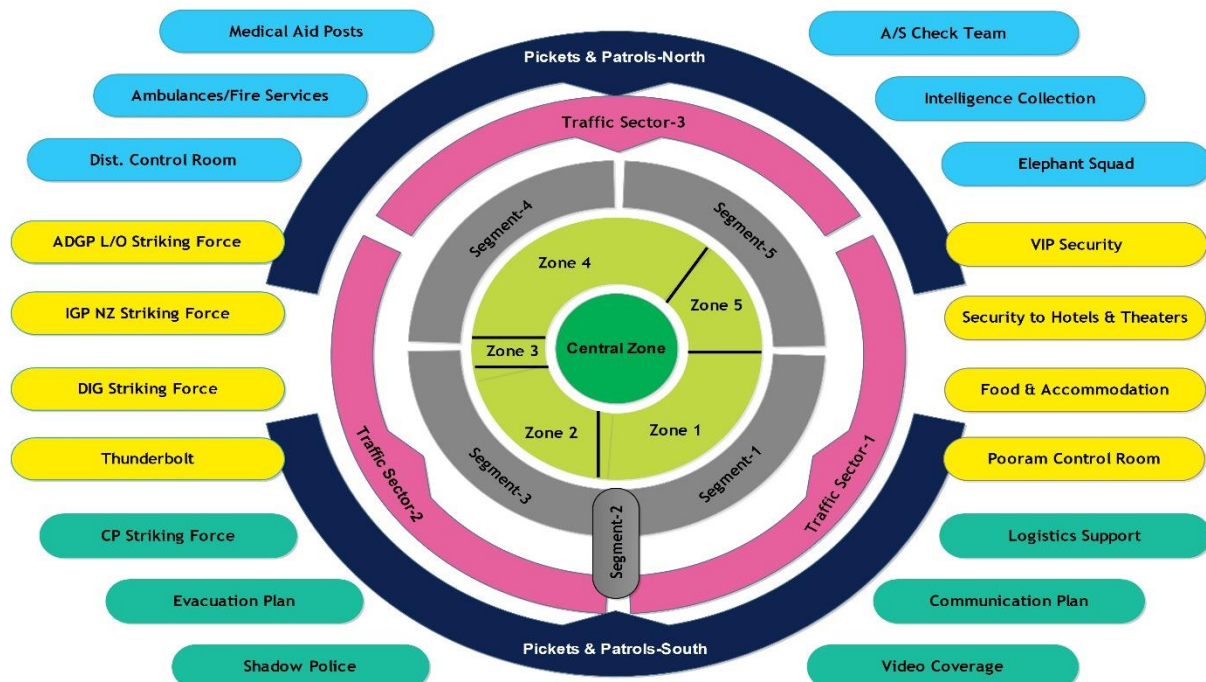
Medical Aid Posts

Ambulances/Fire Services

Dist. Control Room

ADGP L/O Striking Force

IGP NZ Striking Force

DIG Striking Force

Thunderbolt

CP Striking Force

Evacuation Plan

Shadow Police

Pickets & Patrols-North

Traffic Sector-3

Segment-4

Segment-5

Zone 4

Zone 5

Zone 3

Central Zone

Zone 2

Zone 1

Segment-3

Segment-1

Segment-2

Traffic Sector-2

Traffic Sector-1

Pickets & Patrols-South

A/S Check Team

Intelligence Collection

Elephant Squad

VIP Security

Security to Hotels & Theaters

Food & Accommodation

Pooram Control Room

Logistics Support

Communication Plan

Video Coverage